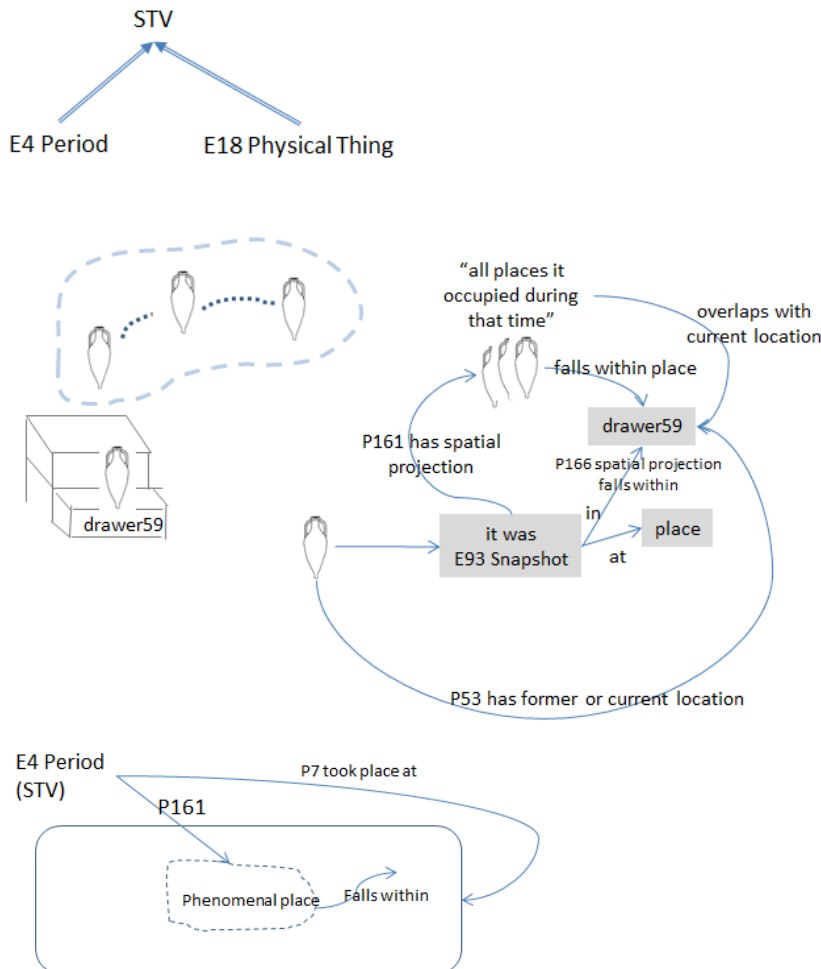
STV

E4 Period

E18 Physical Thing

drawer59

"all places it occupied during that time"

overlaps with current location

falls within place

drawer59

P161 has spatial projection

P166 spatial projection falls within

in

it was E93 Snapshot

place

at

P53 has former or current location

E4 Period (STV)

P7 took place at

P161

Phenomenal place

Falls within